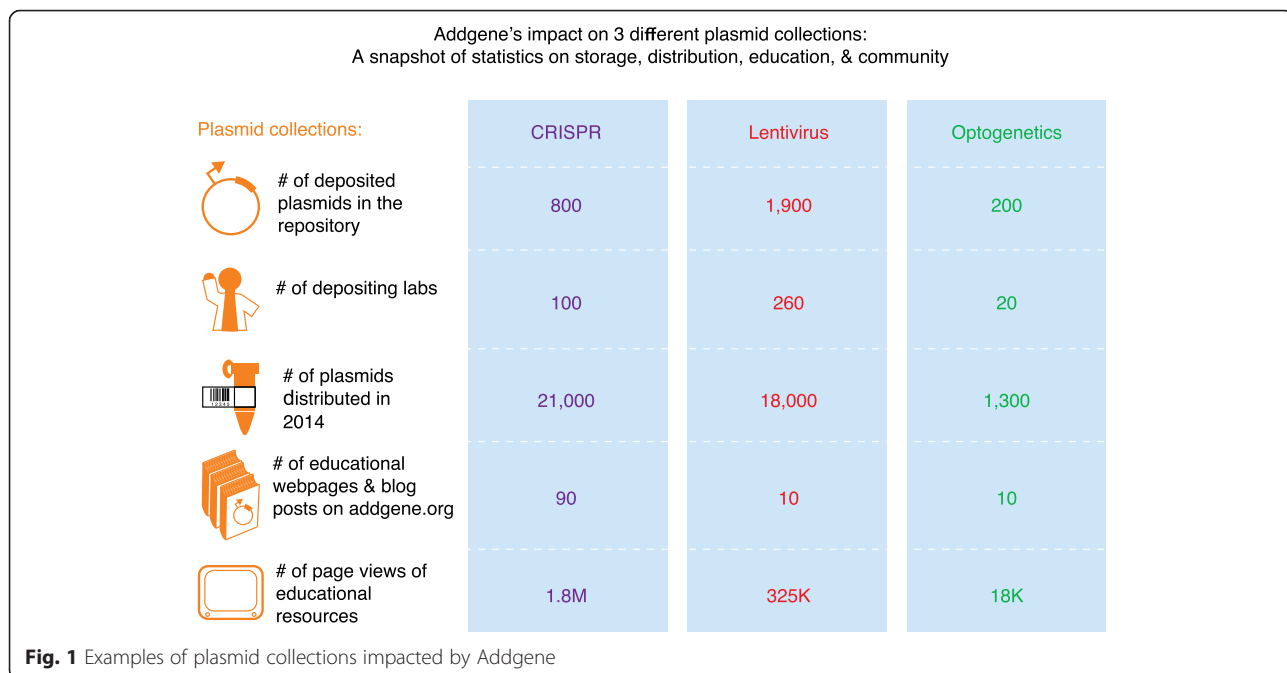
Addgene's impact on 3 different plasmid collections:
A snapshot of statistics on storage, distribution, education, & community

| Plasmid collections: | CRISPR | Lentivirus | Optogenetics |
|---|---|---|---|
| # of deposited plasmids in the repository | 800 | 1,900 | 200 |
| # of depositing labs | 100 | 260 | 20 |
| # of plasmids distributed in 2014 | 21,000 | 18,000 | 1,300 |
| # of educational webpages & blog posts on addgene.org | 90 | 10 | 10 |
| # of page views of educational resources | 1.8M | 325K | 18K |

12345

**Fig. 1** Examples of plasmid collections impacted by Addgene